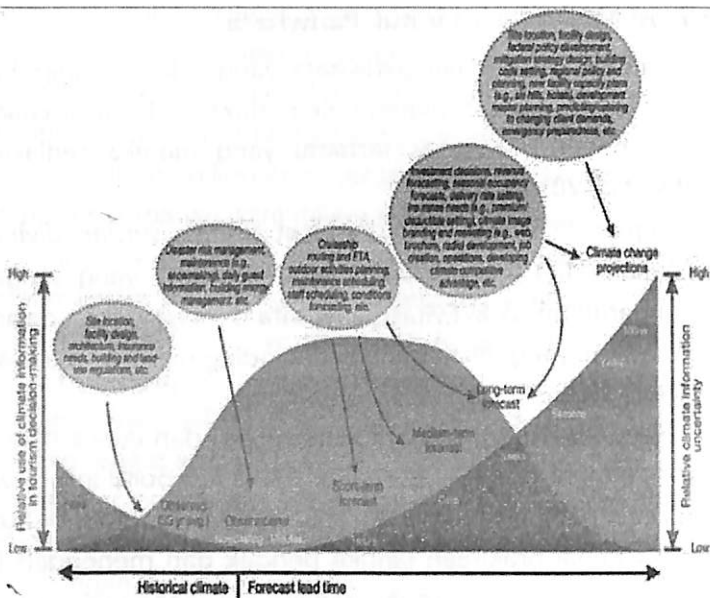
Site location, facility design, federal policy development, mitigation strategy design, building code setting, regional policy and planning, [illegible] (e.g., ski lifts, hotels), development master planning, predicting/adapting to changing client demands, emergency preparedness, etc.

Investment decisions, revenue forecasting, seasonal occupancy forecasts, delivery rate setting, for snow needs (e.g., premium), deductible setting, climate image branding and marketing (e.g., web, brochure, radio) development, job creation, operations, developing climate competitive advantage, etc.

Disaster risk management, maintenance (e.g., snowmaking), daily guest information, building energy management, etc.

Cruiseship routing and ETA, outdoor activities planning, maintenance scheduling, staff scheduling, conditions forecasting, etc.

Site location, facility design, architecture, insurance needs, building and land-use regulations, etc.

Climate change projections

High

Low

High

Low

Relative use of climate information in tourism decision-making

Relative climate information uncertainty

Long-term forecast

Medium-term forecast

Short-term forecast

Observed (EG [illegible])

Observations

Nowcasting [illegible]

Seasons

Years

Decades

Days

Hours

Historical climate | Forecast lead time